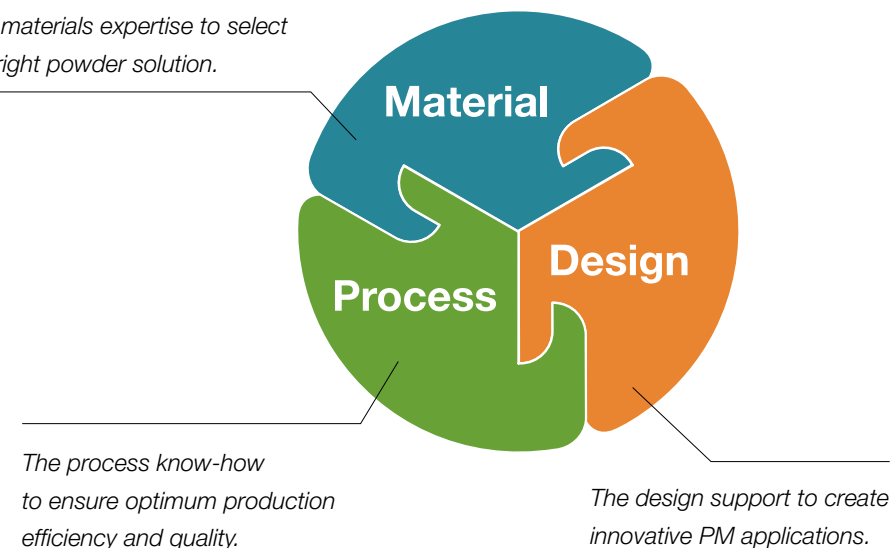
materials expertise to select right powder solution.

Material

Design

Process

The process know-how to ensure optimum production efficiency and quality.

The design support to create innovative PM applications.